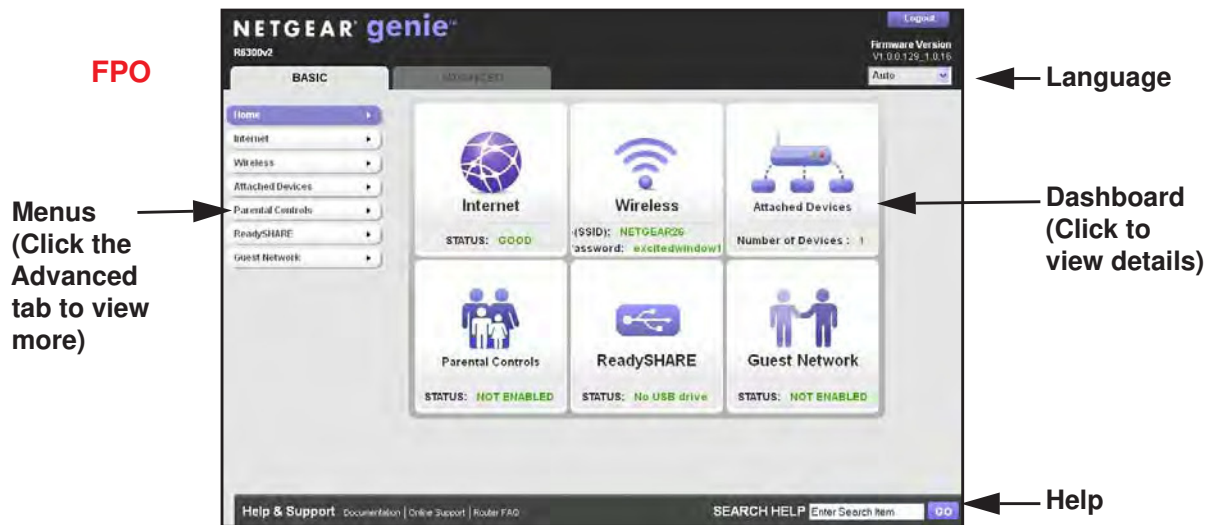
FPO

NETGEAR genie

R6300v2

Logout

Firmware Version V1.0.0.129_1.0.16

Auto

BASIC

ADVANCED

Language

Home

Internet

Wireless

Attached Devices

Parental Controls

ReadySHARE

Guest Network

Menus (Click the Advanced tab to view more)

Internet

STATUS: GOOD

Wireless

(SSID): NETGEAR26

assword: excitedwindow1

Attached Devices

Number of Devices : 1

Dashboard (Click to view details)

Parental Controls

STATUS: NOT ENABLED

ReadySHARE

STATUS: No USB drive

Guest Network

STATUS: NOT ENABLED

Help & Support Documentation | Online Support | Router FAQ

SEARCH HELP Enter Search Item GO

Help